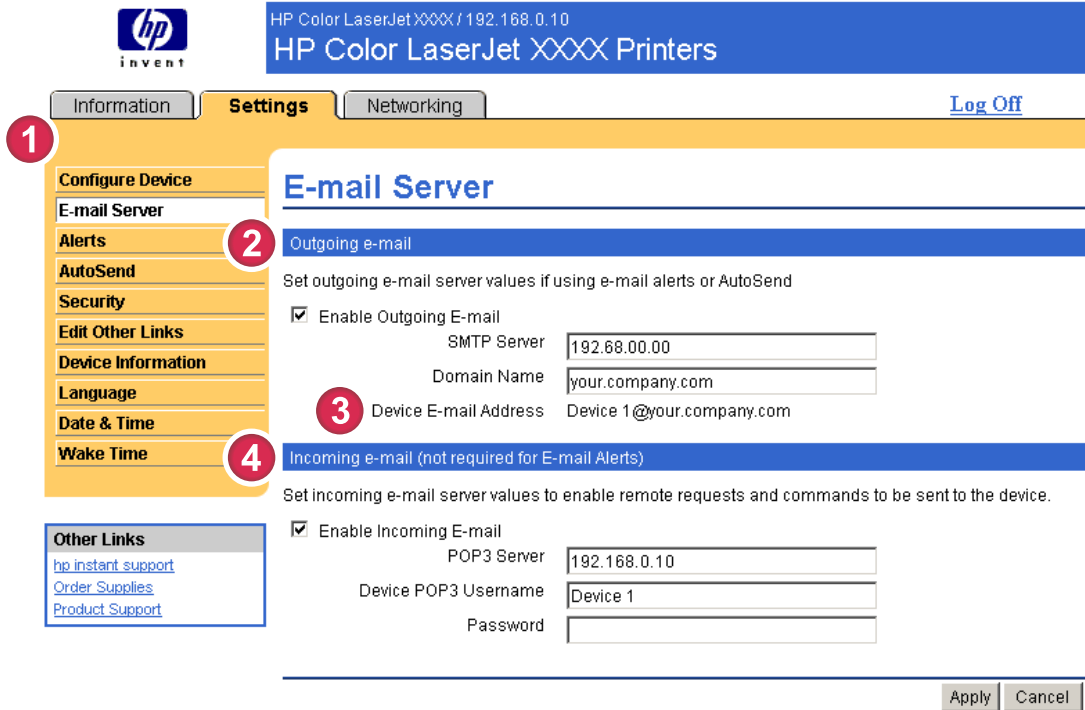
hp
invent

HP Color LaserJet XXXX / 192.168.0.10
HP Color LaserJet XXXX Printers

Information | Settings | Networking

Log Off

1

Configure Device
E-mail Server
Alerts
AutoSend
Security
Edit Other Links
Device Information
Language
Date & Time
Wake Time

Other Links
hp instant support
Order Supplies
Product Support

E-mail Server

2

Outgoing e-mail

Set outgoing e-mail server values if using e-mail alerts or AutoSend

☑ Enable Outgoing E-mail

SMTP Server 192.68.00.00

Domain Name your.company.com

3

Device E-mail Address Device 1@your.company.com

4

Incoming e-mail (not required for E-mail Alerts)

Set incoming e-mail server values to enable remote requests and commands to be sent to the device.

☑ Enable Incoming E-mail

POP3 Server 192.168.0.10

Device POP3 Username Device 1

Password

Apply Cancel